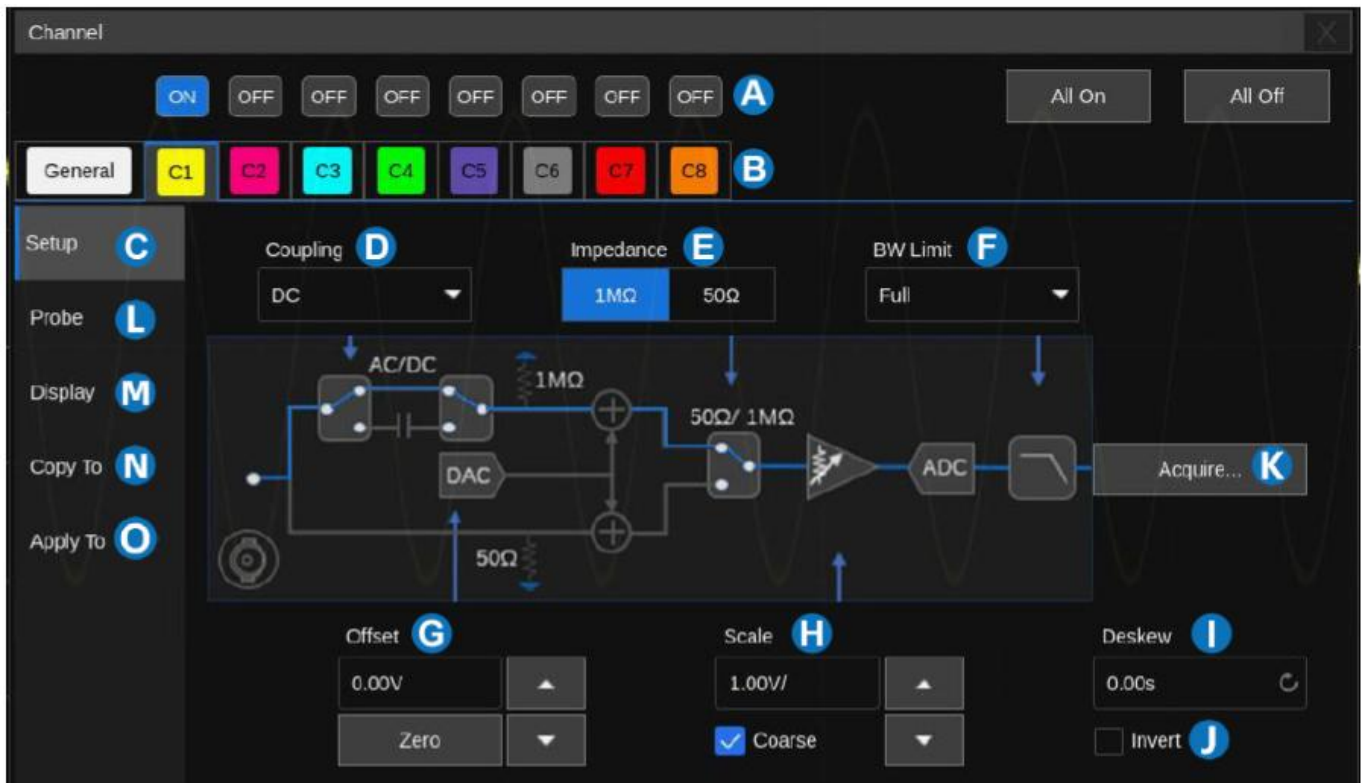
Channel

ON OFF OFF OFF OFF OFF OFF OFF A

All On All Off

General C1 C2 C3 C4 C5 C6 C7 C8 B

Setup C

Probe L

Display M

Copy To N

Apply To O

Coupling D
DC

Impedance E
1MΩ 50Ω

BW Limit F
Full

AC/DC
1MΩ
50Ω/ 1MΩ
DAC
ADC
50Ω
Acquire... K

Offset G
0.00V
Zero

Scale H
1.00V/
Coarse

Deskew I
0.00s
Invert J